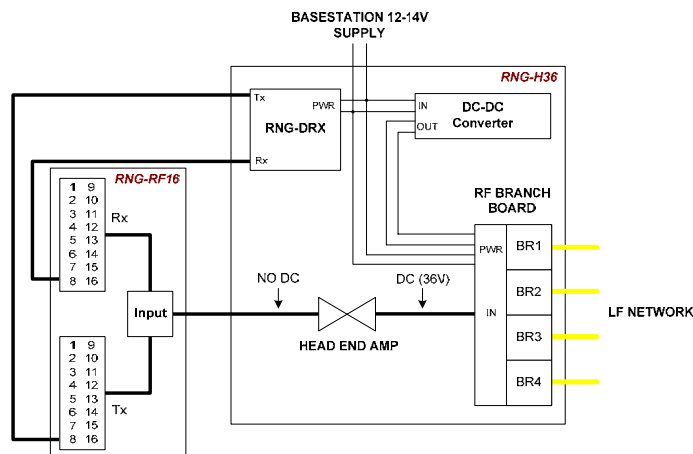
BASESTATION 12-14V SUPPLY

RNG-H36

Tx

PWR

RNG-DRX

Rx

IN

OUT

DC-DC Converter

RNG-RF16

1 9
2 10
3 11
4 12
5 13
6 14
7 15
8 16

Rx

Input

1 9
2 10
3 11
4 12
5 13
6 14
7 15
8 16

Tx

RF BRANCH BOARD

PWR

IN

BR1

BR2

BR3

BR4

NO DC

DC (36V)

HEAD END AMP

LF NETWORK